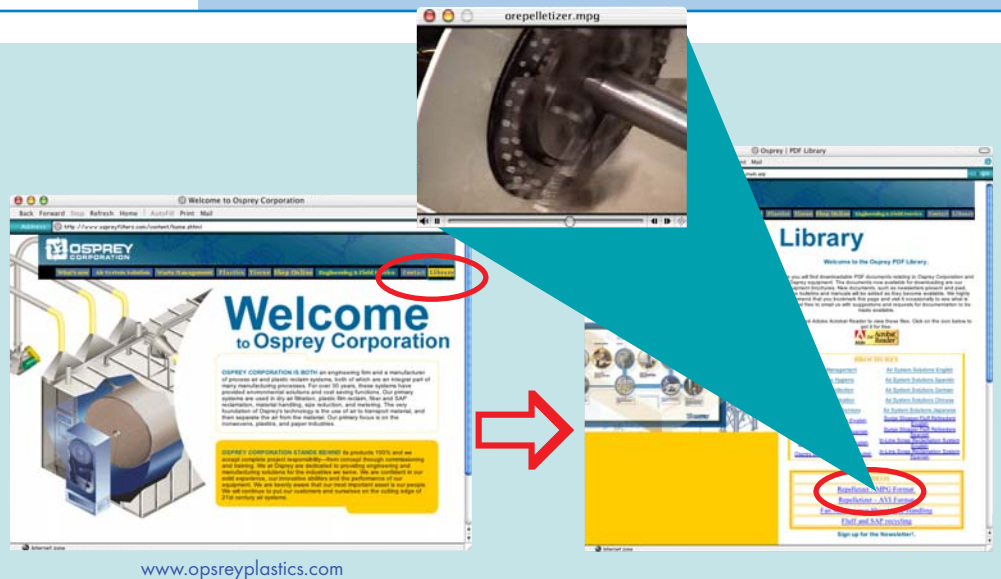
orepelletizer.mpg

Welcome to Osprey Corporation

Back Forward Stop Refresh Home AutoFill Print Mail

Address: http://www.ospreyfilters.com/content/home.shtml

OSPREY CORPORATION

What's new Air System Solution Waste Management Plastics Tissue Shop Online Engineering & Field Service Contact Library

Welcome to Osprey Corporation

OSPREY CORPORATION IS BOTH an engineering firm and a manufacturer of process air and plastic reclaim systems, both of which are an integral part of many manufacturing processes. For over 30 years, these systems have provided environmental solutions and cost saving functions. Our primary systems are used in dry air filtration, plastic film reclaim, fiber and SAP reclamation, material handling, size reduction, and metering. The very foundation of Osprey's technology is the use of air to transport material, and then separate the air from the material. Our primary focus is on the nonwovens, plastics, and paper industries.

OSPREY CORPORATION STANDS BEHIND its products 100% and we accept complete project responsibility—from concept through commissioning and training. We at Osprey are dedicated to providing engineering and manufacturing solutions for the industries we serve. We are confident in our solid experience, our innovative abilities and the performance of our equipment. We are keenly aware that our most important asset is our people. We will continue to put our customers and ourselves on the cutting edge of 21st century air systems.

Internet zone

Osprey | PDF Library

Mail

Plastics Tissue Shop Online Engineering & Field Service Contact Library

Library

Welcome to the Osprey PDF Library.

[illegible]

BROCHURES

Air System Solutions English
Air System Solutions Spanish
Air System Solutions German
Air System Solutions Chinese
Air System Solutions Japanese

Repelletizer - MPG Format
Repelletizer - AVI Format
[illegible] Handling
Fluff and SAP recycling

Sign up for the Newsletter!

Internet zone

www.opsreyplastics.com